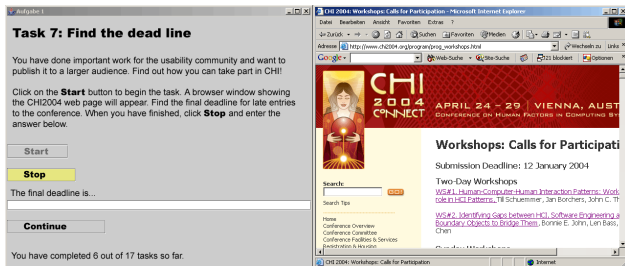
Aufgabe 1

Task 7: Find the dead line

You have done important work for the usability community and want to publish it to a larger audience. Find out how you can take part in CHI!

Click on the Start button to begin the task. A browser window showing the CHI2004 web page will appear. Find the final deadline for late entries to the conference. When you have finished, click Stop and enter the answer below.

Start

Stop

The final deadline is...

Continue

You have completed 6 out of 17 tasks so far.

CHI 2004: Workshops: Calls for Participation - Microsoft Internet Explorer

Datei Bearbeiten Ansicht Favoriten Extras ?

Zurück Suchen Favoriten Medien

Adresse http://www.chi2004.org/program/prog_workshops.html Wechseln zu Links

Google Web-Suche Site-Suche 21 blockiert Optionen

CHI 2004 CONNECT

APRIL 24 – 29 | VIENNA, AUST

CONFERENCE ON HUMAN FACTORS IN COMPUTING SYS

Workshops: Calls for Participati

Submission Deadline: 12 January 2004

Two-Day Workshops

WS#1, Human-Computer-Human Interaction Patterns: Work role in HCI Patterns, Till Schuemmer, Jan Borchers, John C. Th

WS#2, Identifying Gaps between HCI, Software Engineering a Boundary Objects to Bridge Them, Bonnie E. John, Len Bass, Chen

Search:

GO

Search Tips

Home
Conference Overview
Conference Committee
Conference Facilities & Services
Registration & Housing

CHI 2004: Workshops: Calls for Participation

Internet